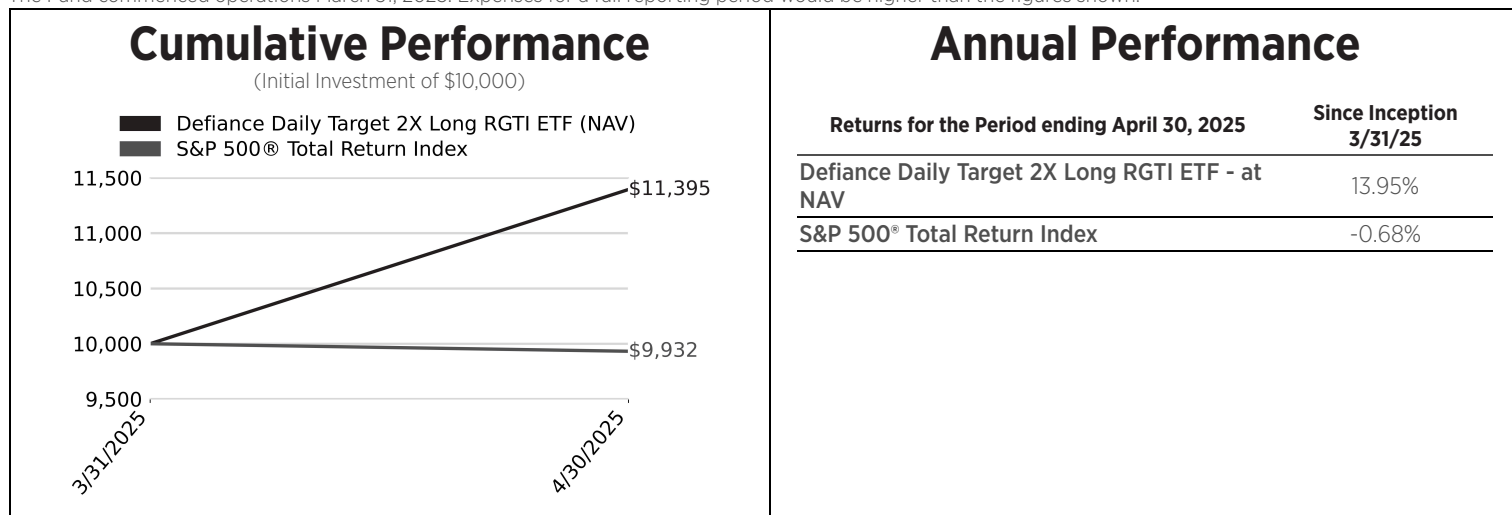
The Fund commenced operations March 31, 2025. Expenses for a full reporting period would be higher than the figures shown.

Cumulative Performance

(Initial Investment of \$10,000)

Defiance Daily Target 2X Long RGTI ETF (NAV)
S&P 500® Total Return Index

11,500
11,000
10,500
10,000
9,500

\$11,395
\$9,932

3/31/2025
4/30/2025

Annual Performance

| Returns for the Period ending April 30, 2025 | Since Inception 3/31/25 |
|---|---|
| Defiance Daily Target 2X Long RGTI ETF - at NAV | 13.95% |
| S&P 500® Total Return Index | -0.68% |